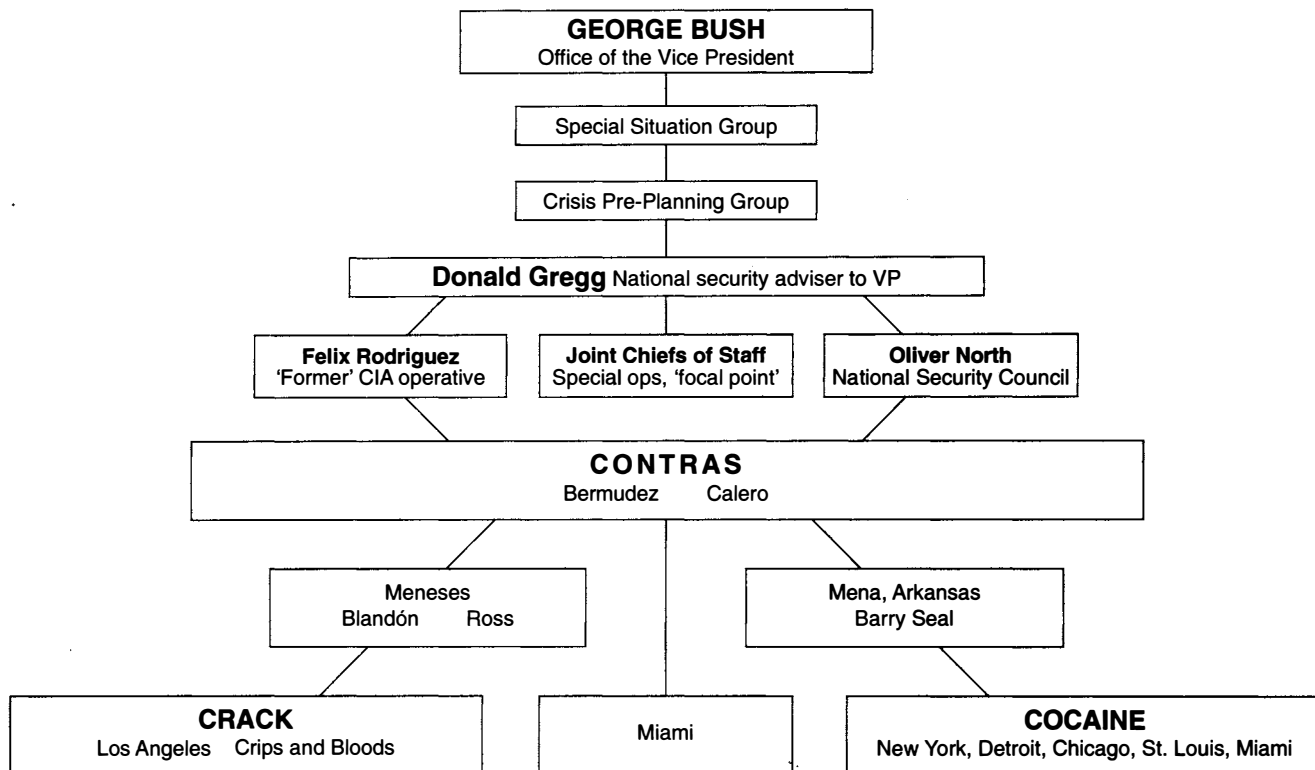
GEORGE BUSH
Office of the Vice President

Special Situation Group

Crisis Pre-Planning Group

Donald Gregg National security adviser to VP

Felix Rodriguez
'Former' CIA operative

Joint Chiefs of Staff
Special ops, 'focal point'

Oliver North
National Security Council

CONTRAS
Bermudez Calero

Meneses
Blandón Ross

Mena, Arkansas
Barry Seal

CRACK
Los Angeles Crips and Bloods

Miami

COCAINE
New York, Detroit, Chicago, St. Louis, Miami